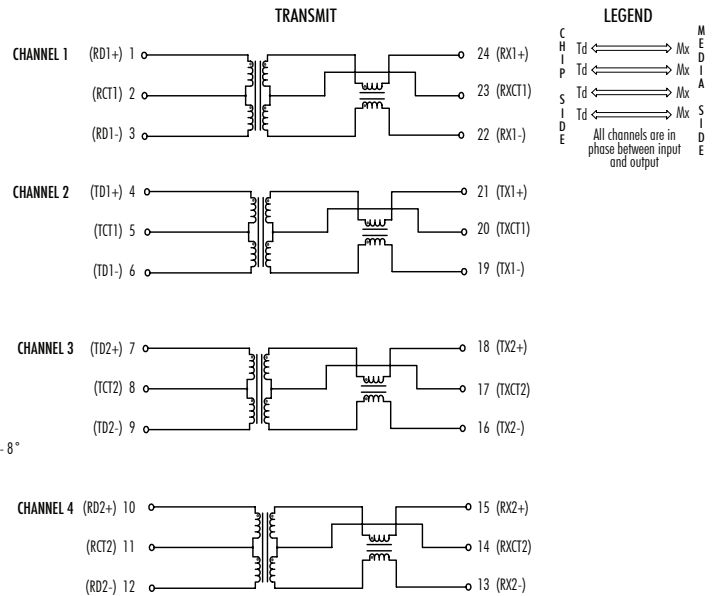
TRANSMIT

LEGEND

CHIP SIDE

Td ⟸⟹ Mx
Td ⟸⟹ Mx
Td ⟸⟹ Mx
Td ⟸⟹ Mx

MEDIA SIDE

All channels are in phase between input and output

CHANNEL 1 (RD1+) 1 (RCT1) 2 (RD1-) 3
24 (RX1+) 23 (RXCT1) 22 (RX1-)

CHANNEL 2 (TD1+) 4 (TCT1) 5 (TD1-) 6
21 (TX1+) 20 (TXCT1) 19 (TX1-)

CHANNEL 3 (TD2+) 7 (TCT2) 8 (TD2-) 9
18 (TX2+) 17 (TXCT2) 16 (TX2-)

- 8°

CHANNEL 4 (RD2+) 10 (RCT2) 11 (RD2-) 12
15 (RX2+) 14 (RXCT2) 13 (RX2-)